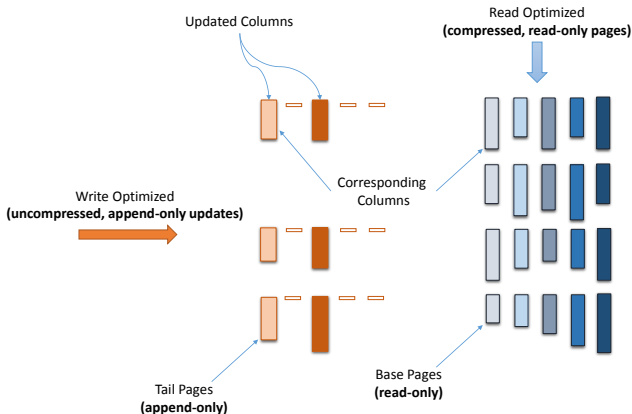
Updated Columns

Read Optimized
**(compressed, read-only pages)**

Write Optimized
**(uncompressed, append-only updates)**

Corresponding Columns

Tail Pages
**(append-only)**

Base Pages
**(read-only)**